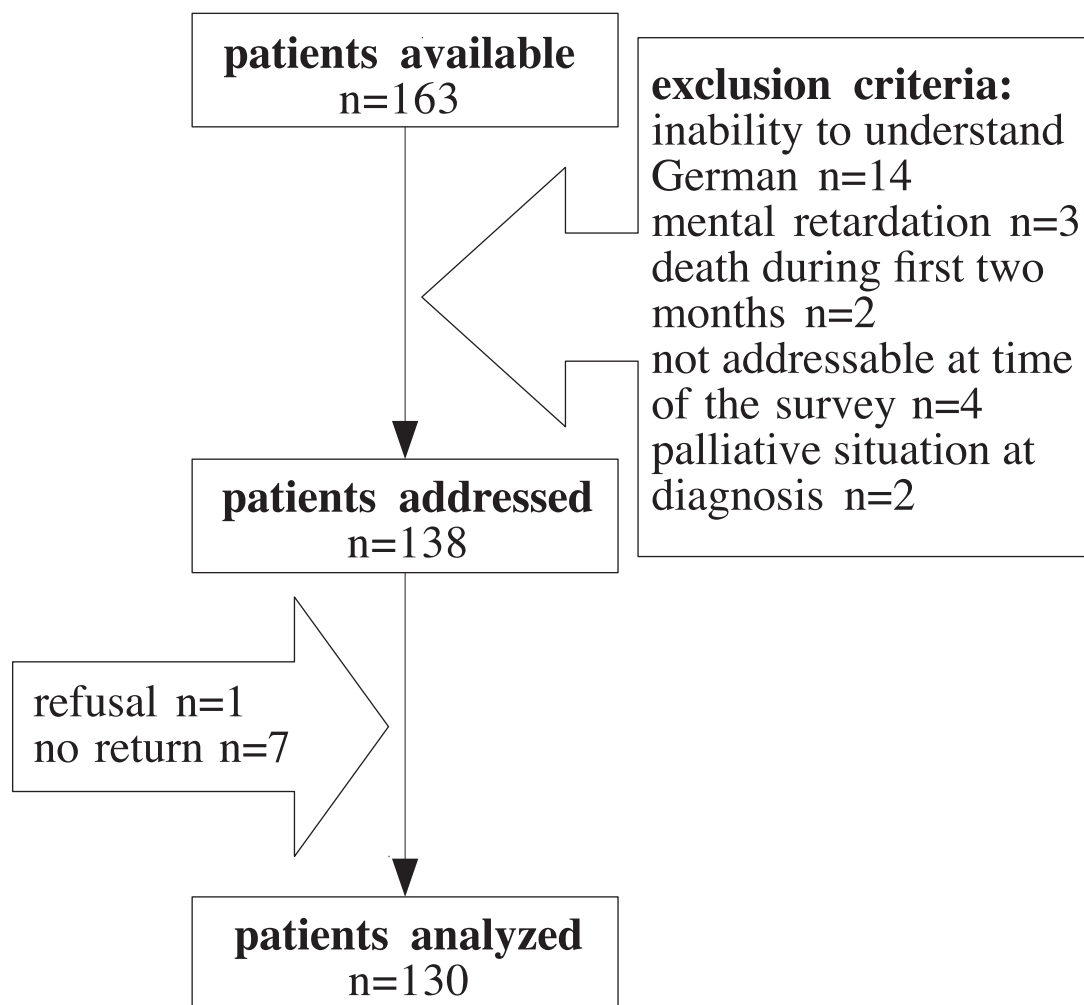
patients available
n=163

exclusion criteria:
inability to understand German n=14
mental retardation n=3
death during first two months n=2
not addressable at time of the survey n=4
palliative situation at diagnosis n=2

patients addressed
n=138

refusal n=1
no return n=7

patients analyzed
n=130